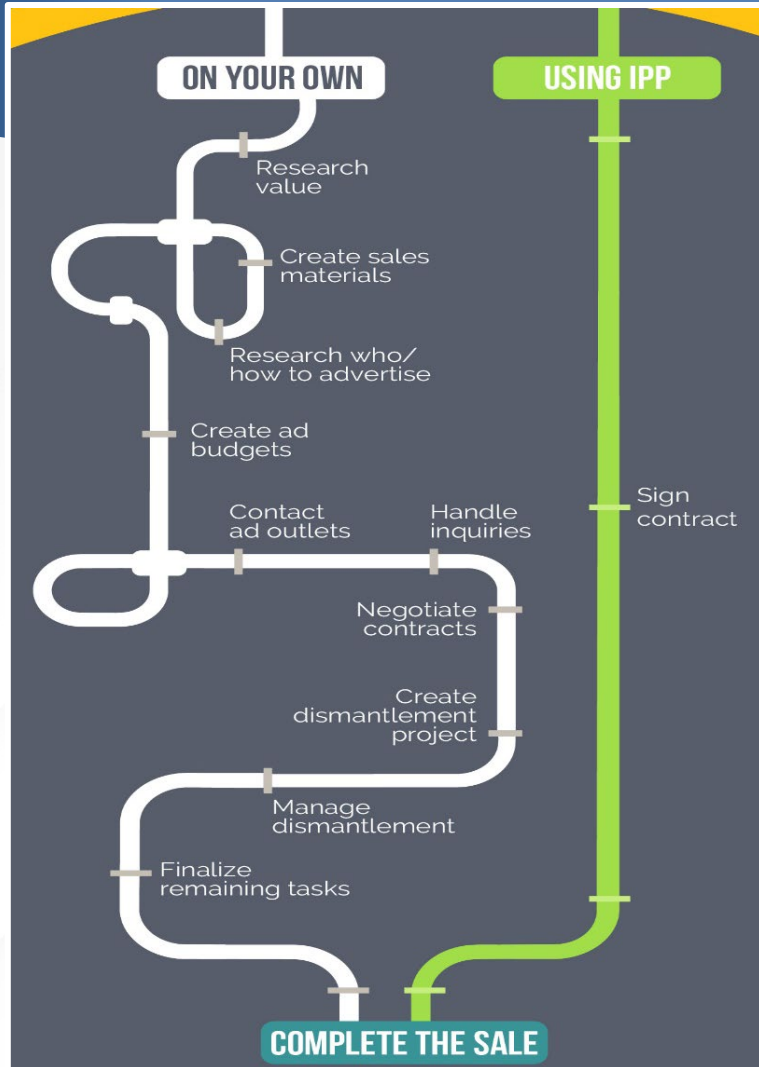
ON YOUR OWN

USING IPP

Research value

Create sales materials

Research who/ how to advertise

Create ad budgets

Contact ad outlets

Handle inquiries

Sign contract

Negotiate contracts

Create dismantlement project

Manage dismantlement

Finalize remaining tasks

COMPLETE THE SALE